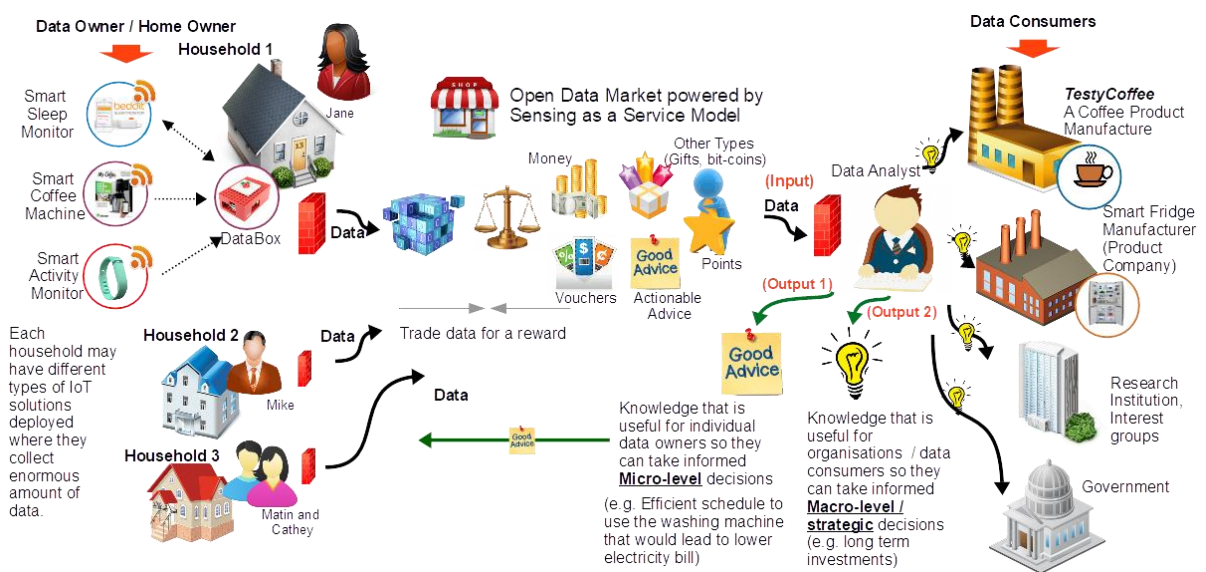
Data Owner / Home Owner

Household 1

Jane

Smart Sleep Monitor

beddit

Smart Coffee Machine

Smart Activity Monitor

DataBox

Data

Open Data Market powered by Sensing as a Service Model

Money

Other Types (Gifts, bit-coins)

Vouchers

Good Advice

Actionable Advice

Points

Data Consumers

TestyCoffee
A Coffee Product Manufacture

Data Analyst

(Input)

Data

Smart Fridge Manufacturer (Product Company)

(Output 1)

(Output 2)

Each household may have different types of IoT solutions deployed where they collect enormous amount of data.

Household 2

Mike

Data

Trade data for a reward

Data

Household 3

Matin and Cathey

Good Advice

Good Advice

Knowledge that is useful for individual data owners so they can take informed Micro-level decisions

(e.g. Efficient schedule to use the washing machine that would lead to lower electricity bill)

Knowledge that is useful for organisations / data consumers so they can take informed Macro-level / strategic decisions (e.g. long term investments)

Research Institution, Interest groups

Government